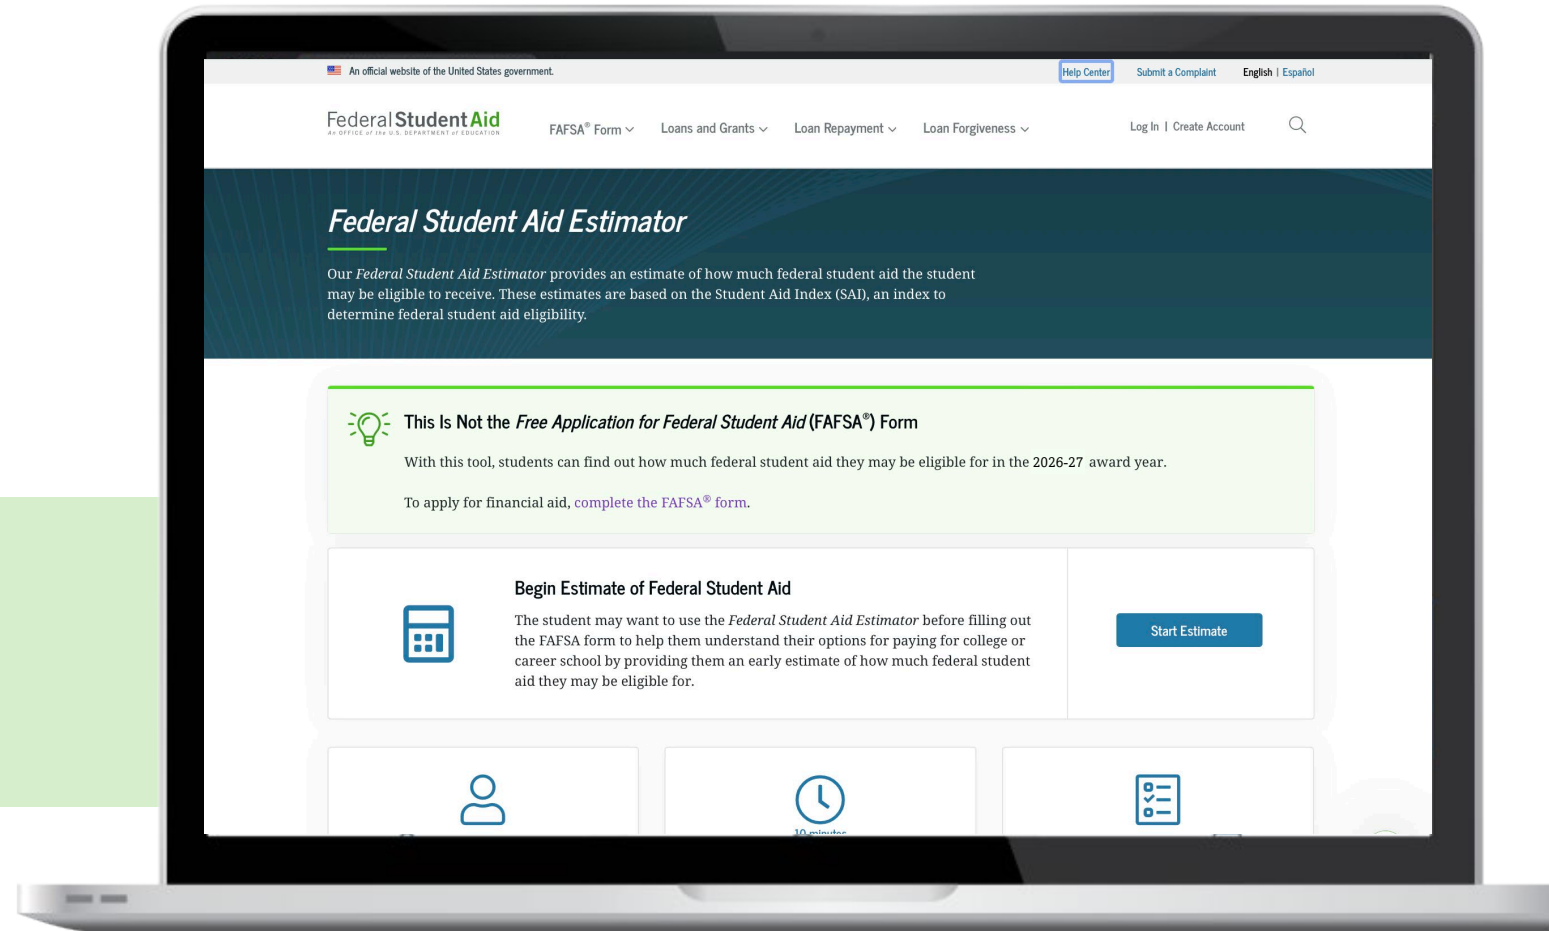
An official website of the United States government.

Help Center Submit a Complaint English | Español

Federal Student Aid
An OFFICE of the U.S. DEPARTMENT of EDUCATION

FAFSA® Form Loans and Grants Loan Repayment Loan Forgiveness

Log In | Create Account

Federal Student Aid Estimator

Our *Federal Student Aid Estimator* provides an estimate of how much federal student aid the student may be eligible to receive. These estimates are based on the Student Aid Index (SAI), an index to determine federal student aid eligibility.

This Is Not the *Free Application for Federal Student Aid* (FAFSA®) Form

With this tool, students can find out how much federal student aid they may be eligible for in the 2026-27 award year.

To apply for financial aid, complete the FAFSA® form.

Begin Estimate of Federal Student Aid

The student may want to use the *Federal Student Aid Estimator* before filling out the FAFSA form to help them understand their options for paying for college or career school by providing them an early estimate of how much federal student aid they may be eligible for.

Start Estimate

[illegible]